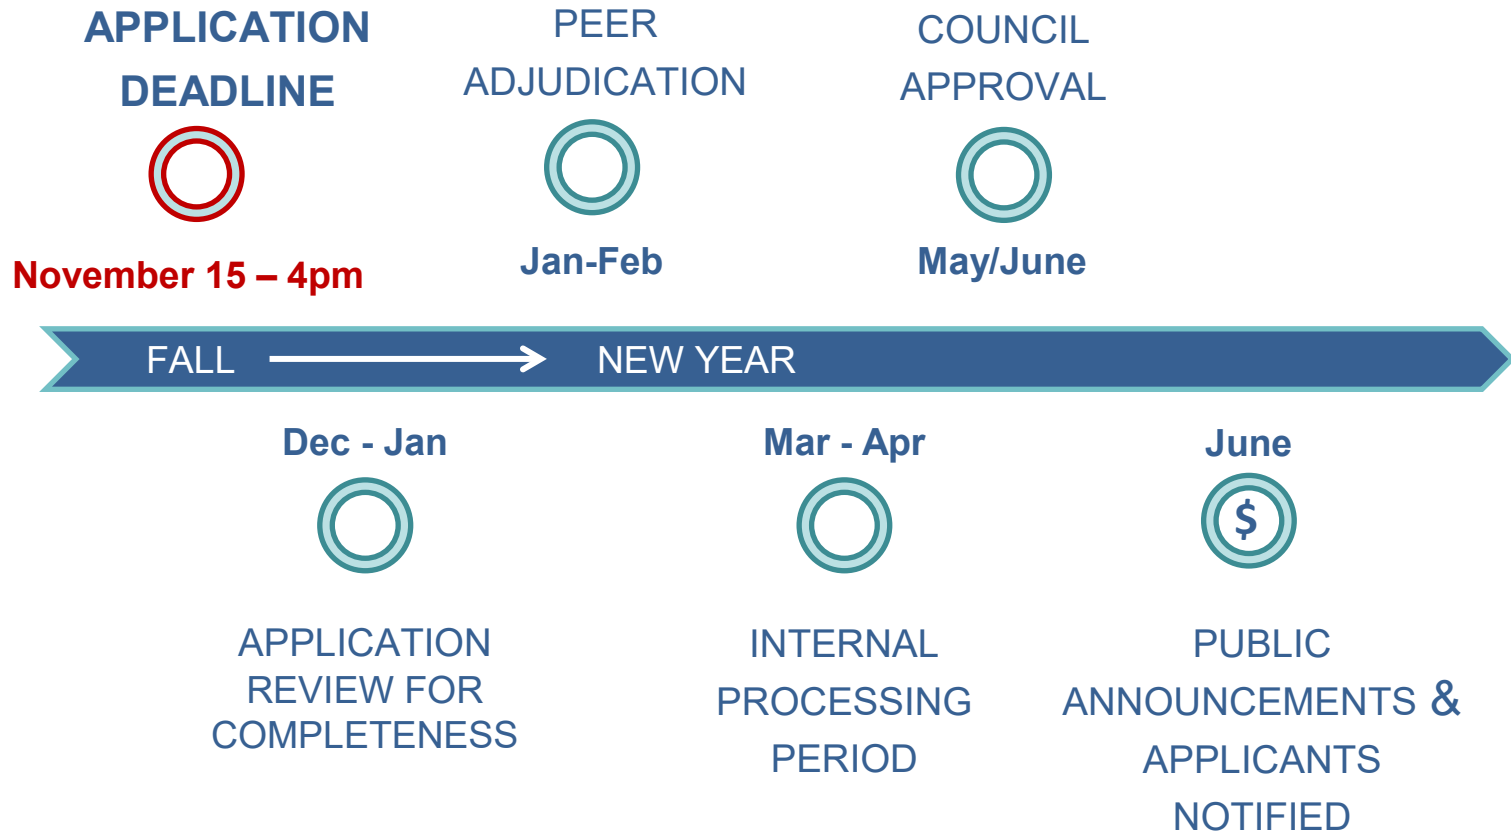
APPLICATION DEADLINE

November 15 – 4pm

PEER ADJUDICATION

Jan-Feb

COUNCIL APPROVAL

May/June

FALL NEW YEAR

Dec - Jan

APPLICATION REVIEW FOR COMPLETENESS

Mar - Apr

INTERNAL PROCESSING PERIOD

June

$

PUBLIC ANNOUNCEMENTS & APPLICANTS NOTIFIED